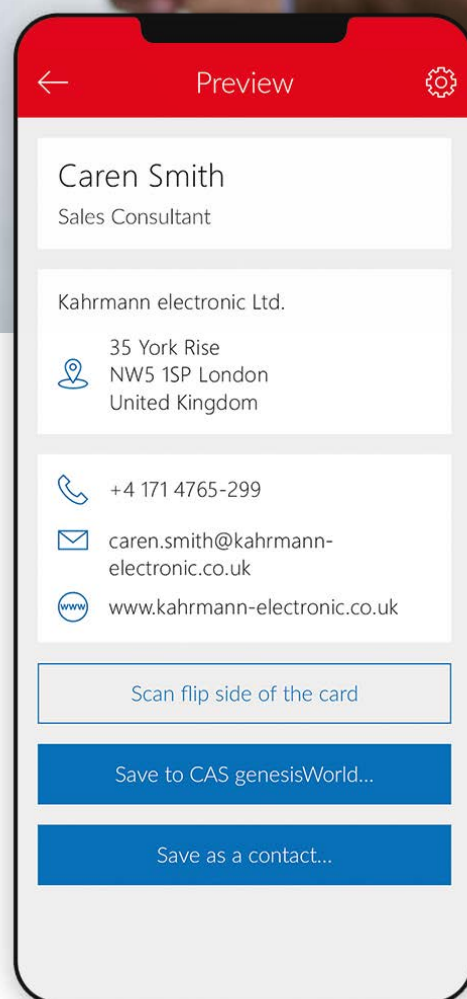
Preview

Caren Smith
Sales Consultant

Kahrmann electronic Ltd.

35 York Rise
NW5 1SP London
United Kingdom

+4 171 4765-299

caren.smith@kahrmann-electronic.co.uk

www

www.kahrmann-electronic.co.uk

Scan flip side of the card

Save to CAS genesisWorld...

Save as a contact...